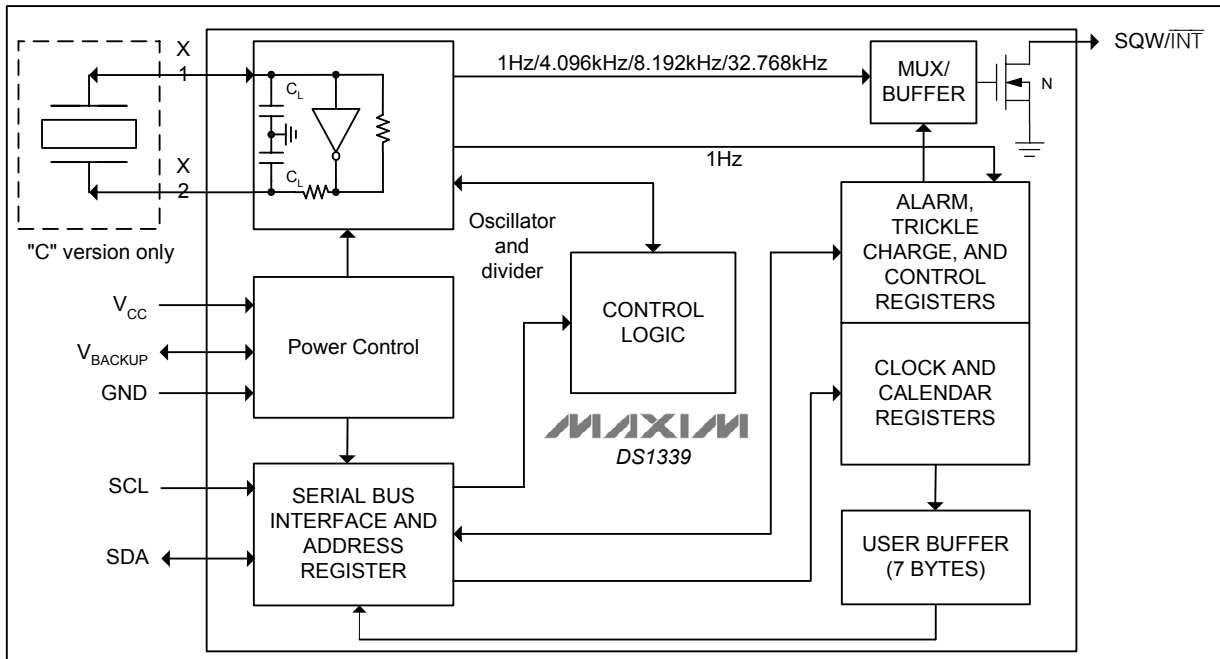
X
1

X
2

"C" version only

$C_L$

$C_L$

1Hz/4.096kHz/8.192kHz/32.768kHz

MUX/
BUFFER

N

SQW/$\overline{INT}$

1Hz

Oscillator
and
divider

ALARM,
TRICKLE
CHARGE, AND
CONTROL
REGISTERS

$V_{CC}$

$V_{BACKUP}$

GND

Power Control

CONTROL
LOGIC

CLOCK AND
CALENDAR
REGISTERS

MAXIM
DS1339

SCL

SDA

SERIAL BUS
INTERFACE AND
ADDRESS
REGISTER

USER BUFFER
(7 BYTES)